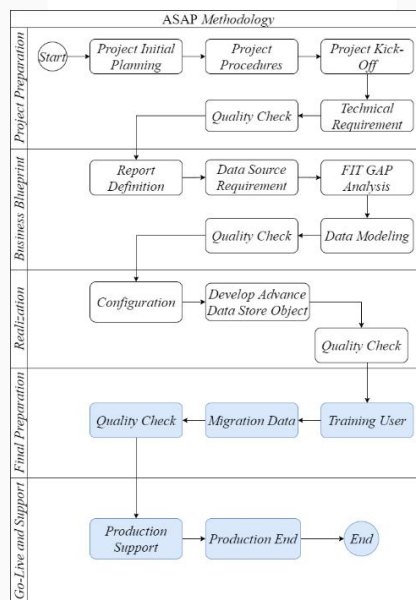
ASAP *Methodology*

Project Preparation

Start

Project Initial Planning

Project Procedures

Project Kick-Off

Technical Requirement

Quality Check

Business Blueprint

Report Definition

Data Source Requirement

FIT GAP Analysis

Data Modeling

Quality Check

Realization

Configuration

Develop Advance Data Store Object

Quality Check

Final Preparation

Training User

Migration Data

Quality Check

Go-Live and Support

Production Support

Production End

End